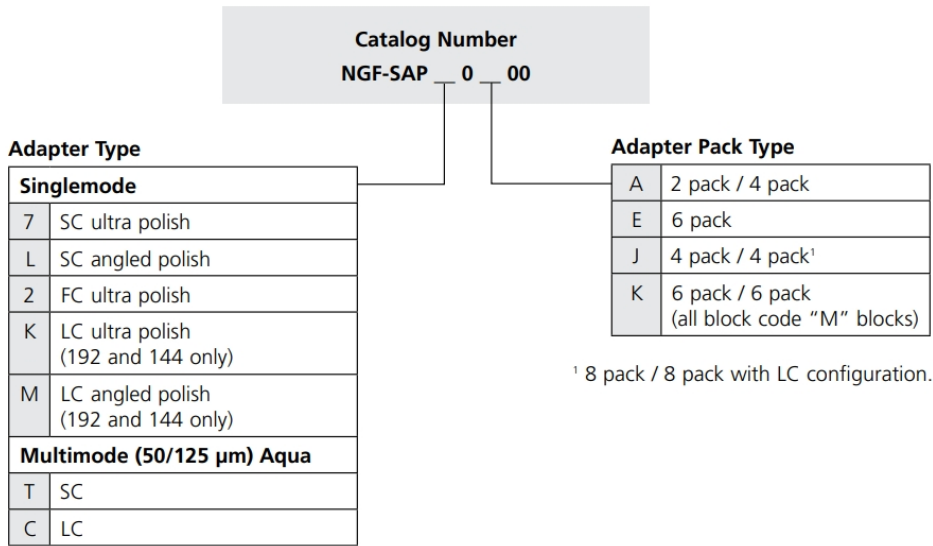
Catalog Number
NGF-SAP __ 0 __ 00

Adapter Type

| Singlemode | |
|---|---|
| 7 | SC ultra polish |
| L | SC angled polish |
| 2 | FC ultra polish |
| K | LC ultra polish (192 and 144 only) |
| M | LC angled polish (192 and 144 only) |
| **Multimode (50/125 µm) Aqua** | |
| T | SC |
| C | LC |

Adapter Pack Type

| | |
|---|---|
| A | 2 pack / 4 pack |
| E | 6 pack |
| J | 4 pack / 4 pack$^1$ |
| K | 6 pack / 6 pack (all block code "M" blocks) |

$^1$ 8 pack / 8 pack with LC configuration.